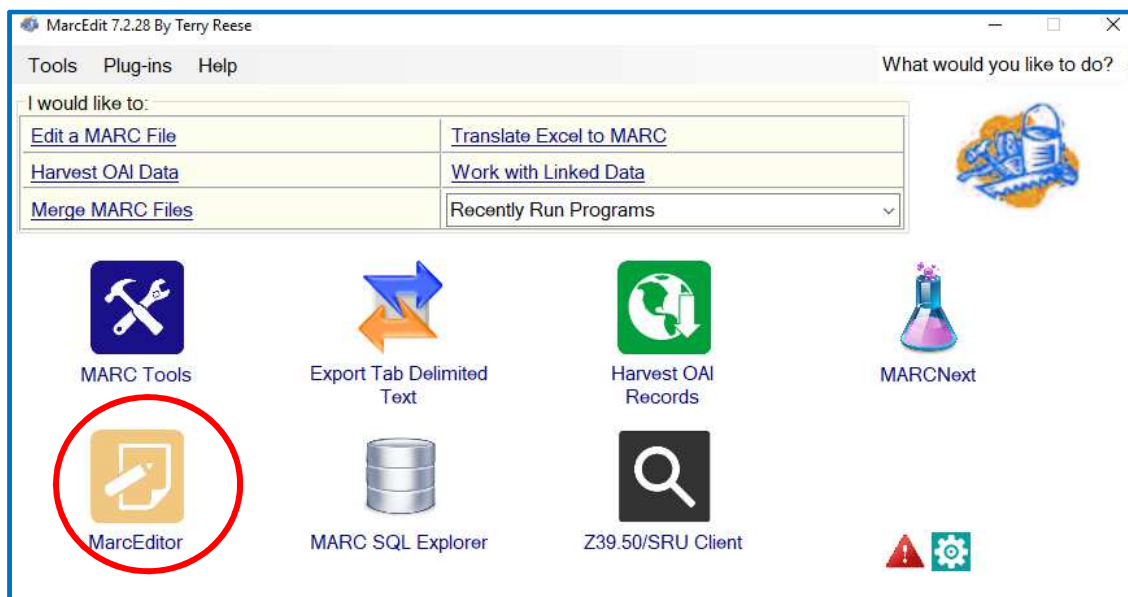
MarcEdit 7.2.28 By Terry Reese

Tools Plug-ins Help

What would you like to do?

I would like to:

| | |
|---|---|
| Edit a MARC File | Translate Excel to MARC |
| Harvest OAI Data | Work with Linked Data |
| Merge MARC Files | Recently Run Programs |

MARC Tools

Export Tab Delimited Text

Harvest OAI Records

MARCNext

MarcEditor

MARC SQL Explorer

Z39.50/SRU Client